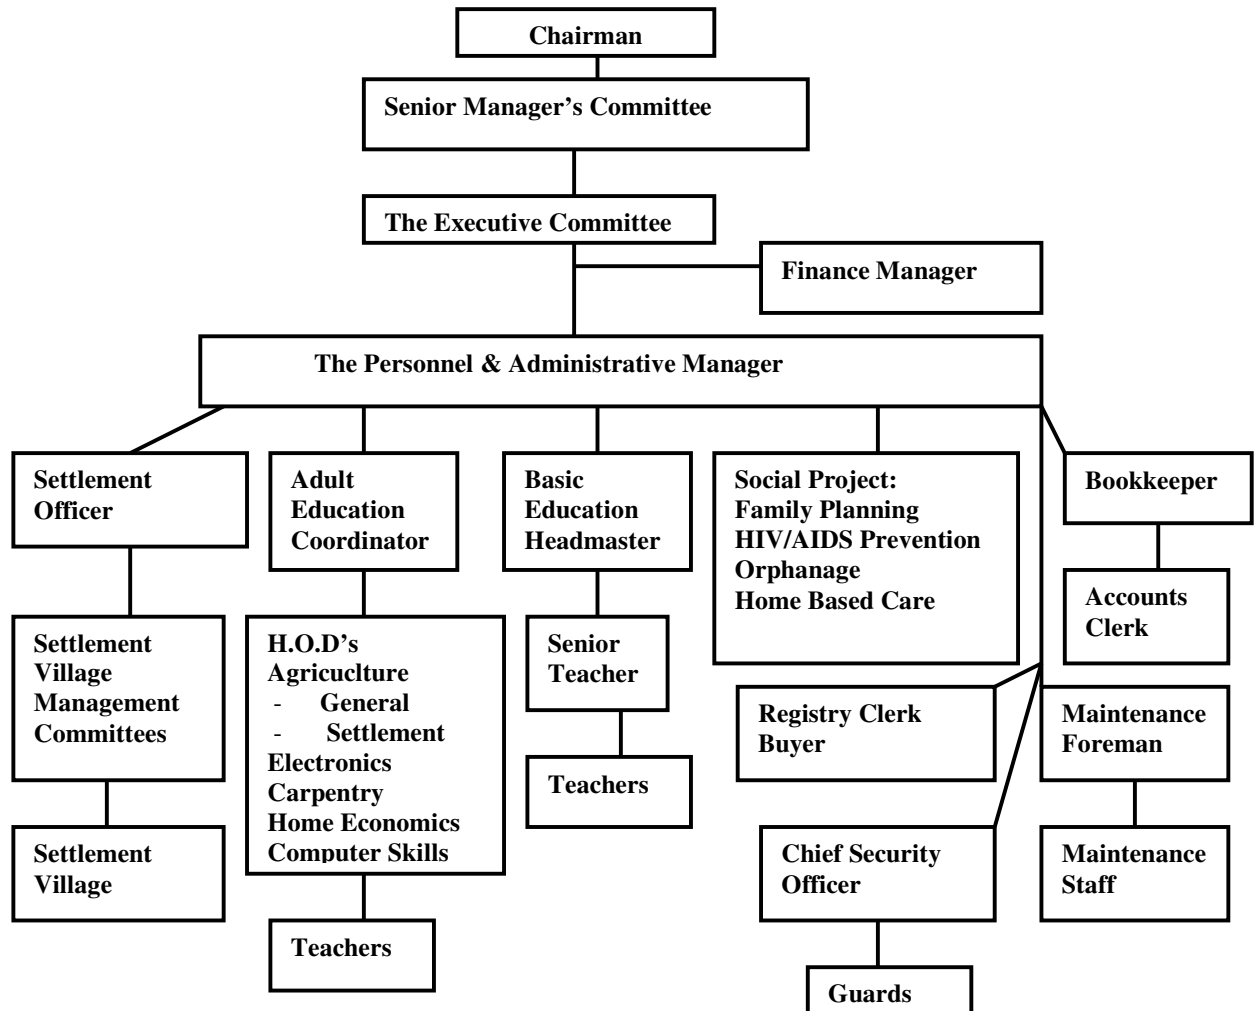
Chairman

Senior Manager's Committee

The Executive Committee

Finance Manager

The Personnel & Administrative Manager

Settlement Officer

Settlement Village Management Committees

Settlement Village

Adult Education Coordinator

H.O.D's
Agricuclture
- General
- Settlement
Electronics
Carpentry
Home Economics
Computer Skills

Teachers

Basic Education Headmaster

Senior Teacher

Teachers

Social Project:
Family Planning
HIV/AIDS Prevention
Orphanage
Home Based Care

Registry Clerk
Buyer

Chief Security Officer

Guards

Bookkeeper

Accounts Clerk

Maintenance Foreman

Maintenance Staff